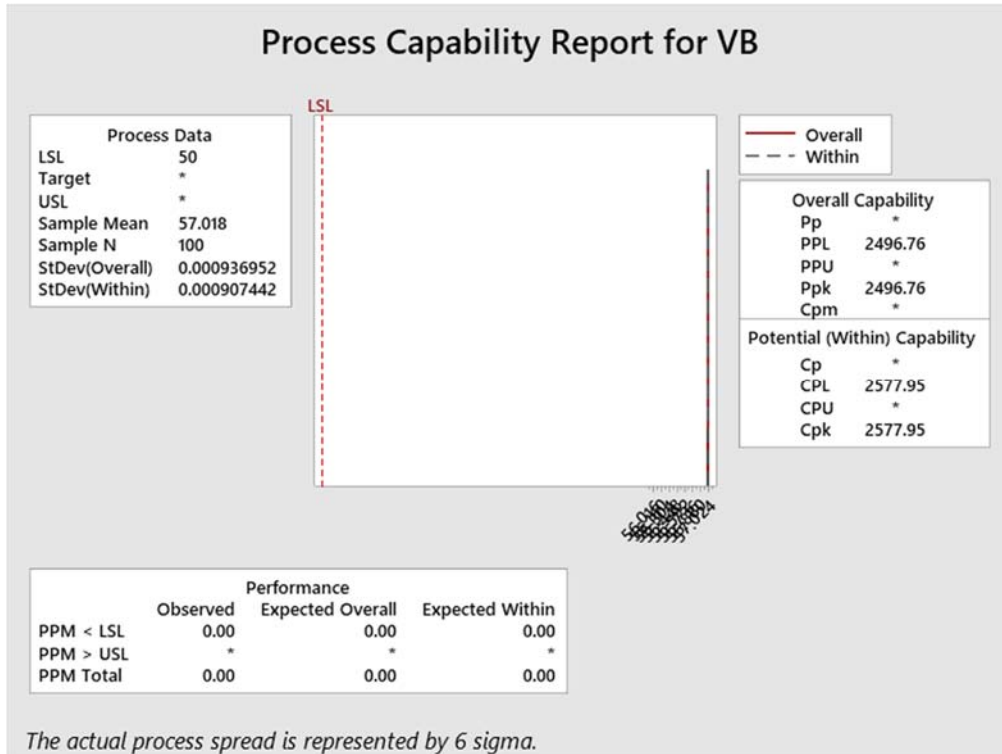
Process Capability Report for VB

LSL

| Process Data | |
|---|---|
| LSL | 50 |
| Target | * |
| USL | * |
| Sample Mean | 57.018 |
| Sample N | 100 |
| StDev(Overall) | 0.000936952 |
| StDev(Within) | 0.000907442 |

Overall
Within

| Overall Capability | |
|---|---|
| Pp | * |
| PPL | 2496.76 |
| PPU | * |
| Ppk | 2496.76 |
| Cpm | * |

| Potential (Within) Capability | |
|---|---|
| Cp | * |
| CPL | 2577.95 |
| CPU | * |
| Cpk | 2577.95 |

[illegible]

Performance

| | Observed | Expected Overall | Expected Within |
|---|---|---|---|
| PPM < LSL | 0.00 | 0.00 | 0.00 |
| PPM > USL | * | * | * |
| PPM Total | 0.00 | 0.00 | 0.00 |

The actual process spread is represented by 6 sigma.